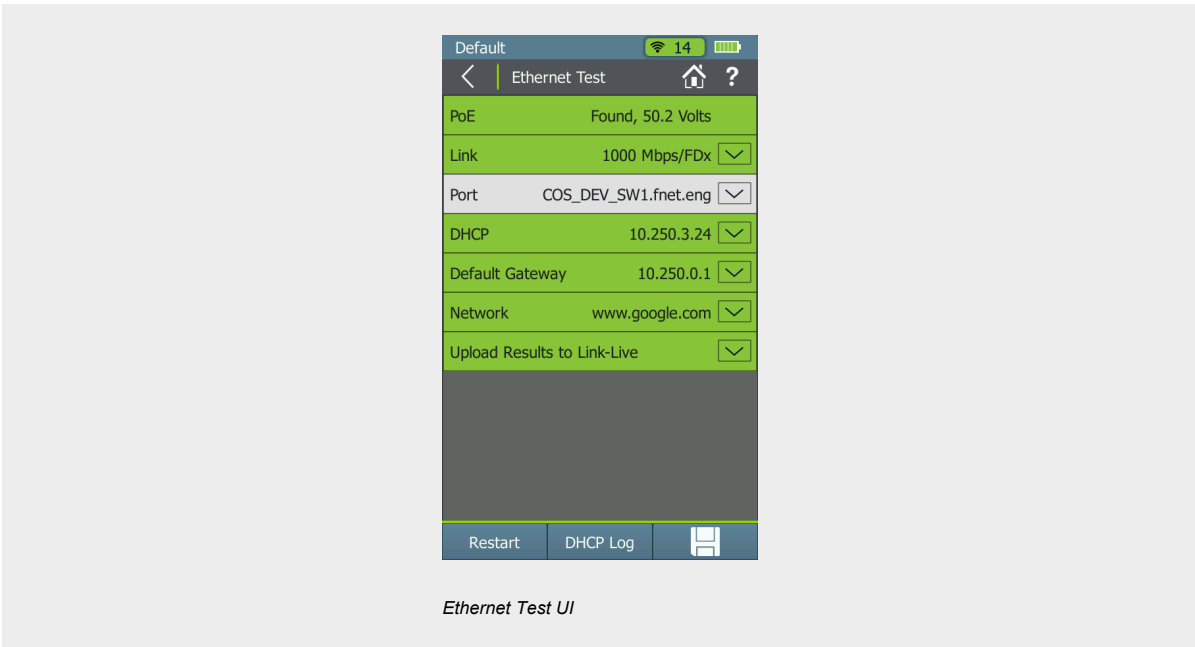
Default 14

Ethernet Test ?

PoE Found, 50.2 Volts

Link 1000 Mbps/FDx

Port COS_DEV_SW1.fnet.eng

DHCP 10.250.3.24

Default Gateway 10.250.0.1

Network www.google.com

Upload Results to Link-Live

Restart DHCP Log

Ethernet Test UI